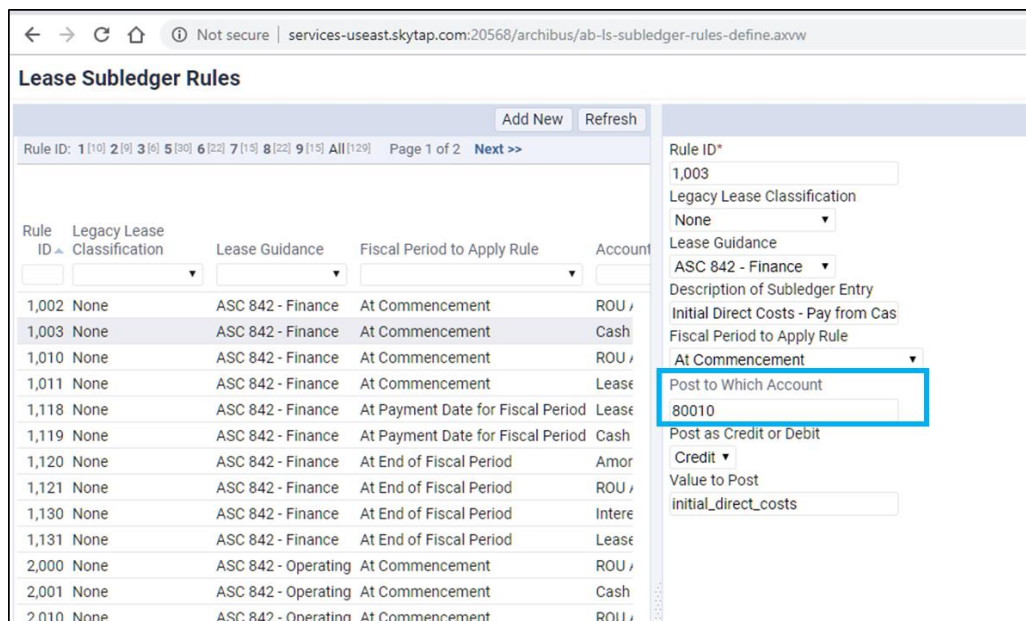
← → C ⌂ ⓘ Not secure | services-useast.skytap.com:20568/archibus/ab-ls-subledger-rules-define.axvw

Lease Subledger Rules

Add New Refresh

Rule ID: 1 [10] 2 [9] 3 [6] 5 [30] 6 [22] 7 [15] 8 [22] 9 [15] All [129] Page 1 of 2 Next >>

| Rule ID | Legacy Lease Classification | Lease Guidance | Fiscal Period to Apply Rule | Account |
|---|---|---|---|---|
| 1,002 | None | ASC 842 - Finance | At Commencement | ROU |
| 1,003 | None | ASC 842 - Finance | At Commencement | Cash |
| 1,010 | None | ASC 842 - Finance | At Commencement | ROU |
| 1,011 | None | ASC 842 - Finance | At Commencement | Lease |
| 1,118 | None | ASC 842 - Finance | At Payment Date for Fiscal Period | Lease |
| 1,119 | None | ASC 842 - Finance | At Payment Date for Fiscal Period | Cash |
| 1,120 | None | ASC 842 - Finance | At End of Fiscal Period | Amor |
| 1,121 | None | ASC 842 - Finance | At End of Fiscal Period | ROU |
| 1,130 | None | ASC 842 - Finance | At End of Fiscal Period | Intere |
| 1,131 | None | ASC 842 - Finance | At End of Fiscal Period | Lease |
| 2,000 | None | ASC 842 - Operating | At Commencement | ROU |
| 2,001 | None | ASC 842 - Operating | At Commencement | Cash |
| 2,010 | None | ASC 842 - Operating | At Commencement | ROU |

Rule ID*
1,003
Legacy Lease Classification
None
Lease Guidance
ASC 842 - Finance
Description of Subledger Entry
Initial Direct Costs - Pay from Cas
Fiscal Period to Apply Rule
At Commencement
Post to Which Account
80010
Post as Credit or Debit
Credit
Value to Post
initial_direct_costs